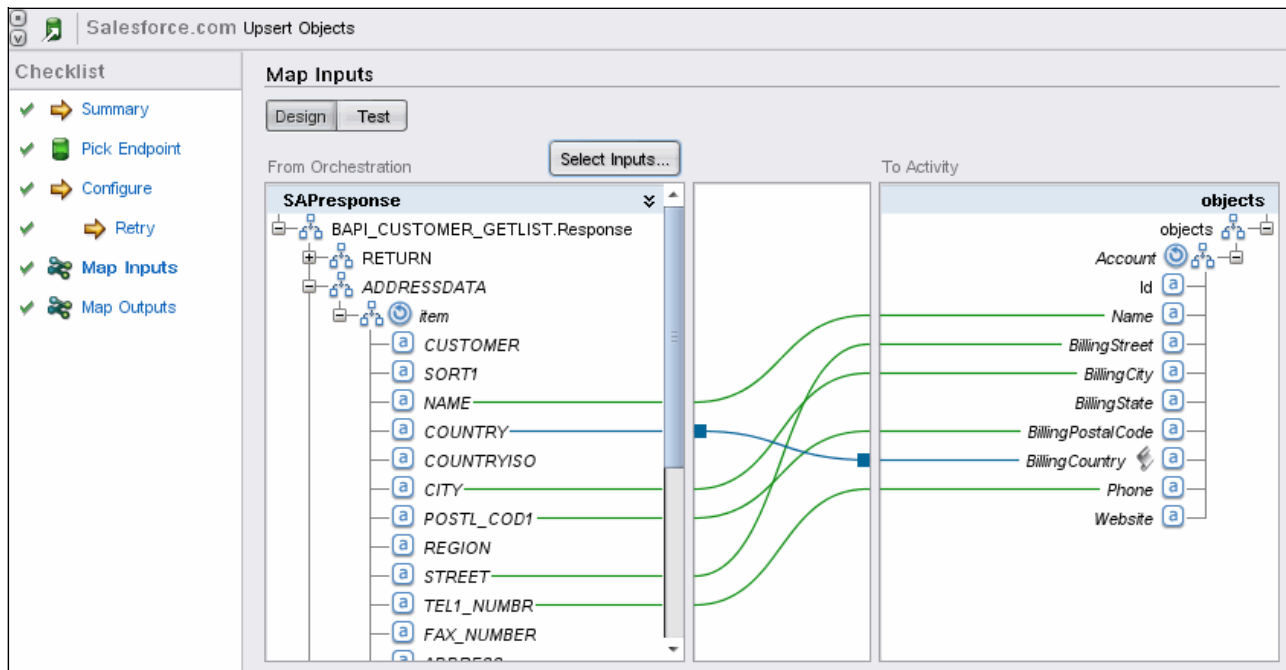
Salesforce.com Upsert Objects

Checklist

Summary

Pick Endpoint

Configure

Retry

Map Inputs

Map Outputs

Map Inputs

Design | Test

From Orchestration

Select Inputs...

To Activity

SAPresponse

BAPI_CUSTOMER_GETLIST.Response
RETURN
ADDRESSDATA
item
CUSTOMER
SORT1
NAME
COUNTRY
COUNTRYISO
CITY
POSTL_COD1
REGION
STREET
TEL1_NUMBR
FAX_NUMBER
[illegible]

objects

objects
Account
Id
Name
BillingStreet
BillingCity
BillingState
BillingPostalCode
BillingCountry
Phone
Website